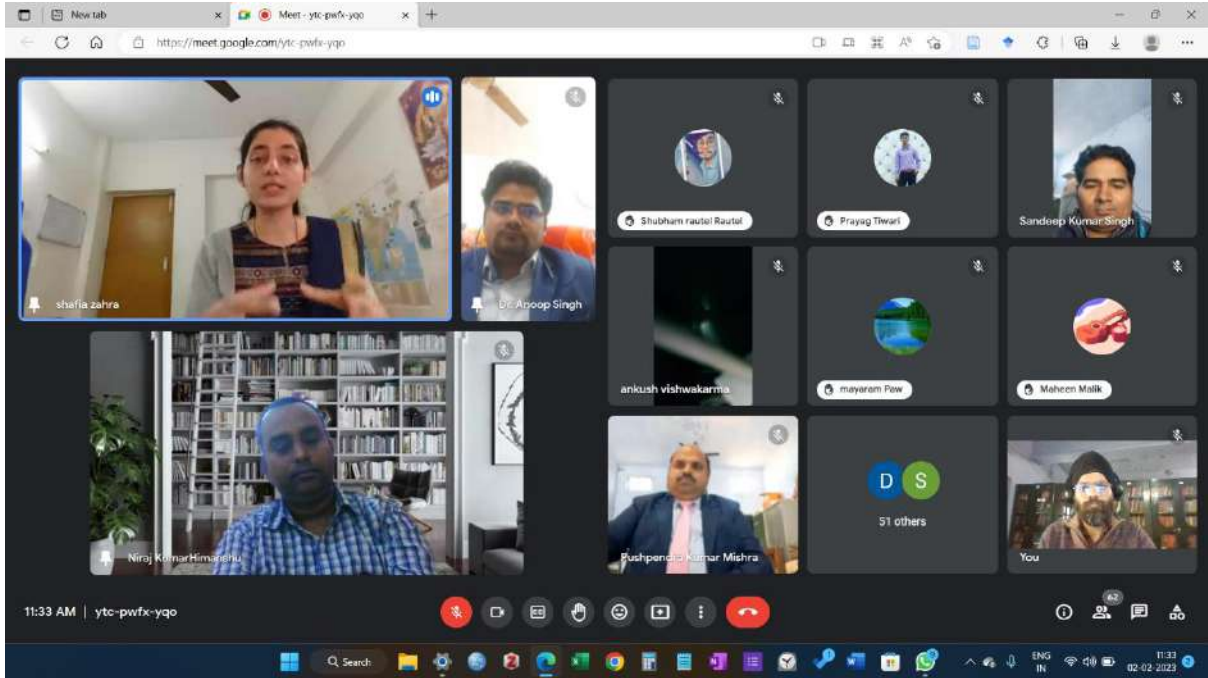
New tab

Meet - ytc-pwfx-yqo

https://meet.google.com/ytc-pwfx-yqo

shafia zahra

Dr. Anoop Singh

Shubham rautel Rautel

Prayag Tiwari

Sandeep Kumar Singh

ankush vishwakarma

mayaram Pew

Maheen Malik

Niraj KumarHimanshu

Pushpendra Kumar Mishra

D S

51 others

You

11:33 AM | ytc-pwfx-yqo

62

Q Search

ENG IN

11:33 02-02-2023